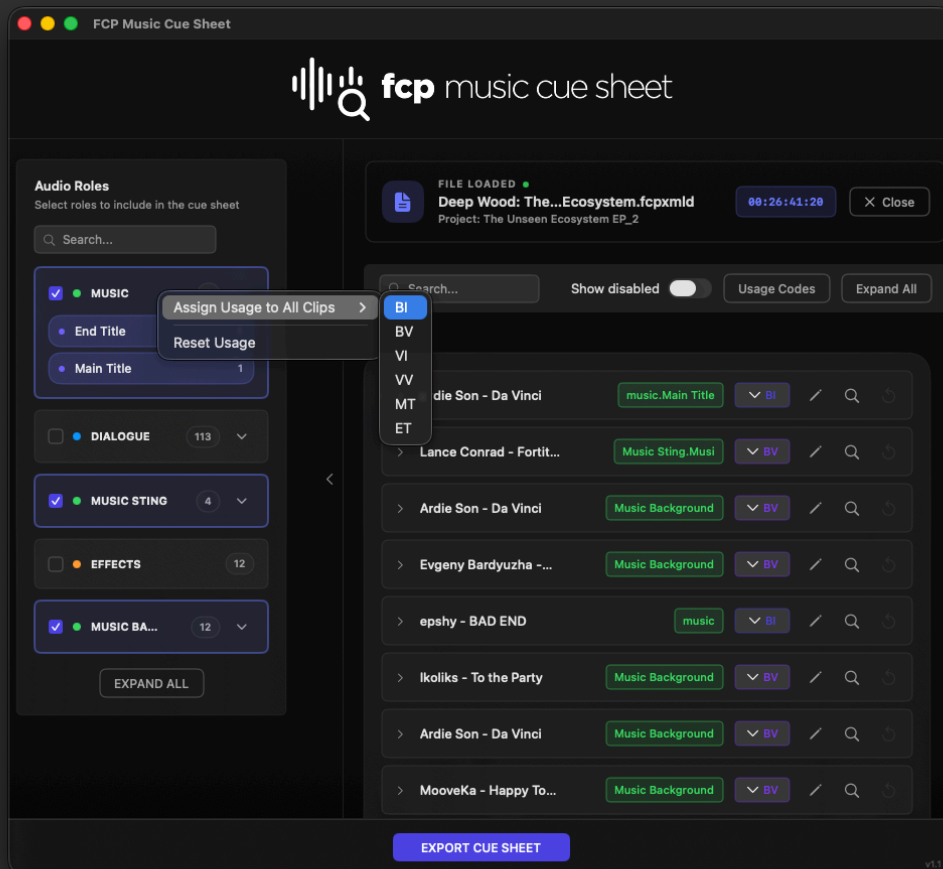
FCP Music Cue Sheet

fcp music cue sheet

Audio Roles
Select roles to include in the cue sheet

Search...

MUSIC
End Title
Main Title 1

Assign Usage to All Clips
Reset Usage

BI
BV
VI
VV
MT
ET

DIALOGUE 113
MUSIC STING 4
EFFECTS 12
MUSIC BA... 12

EXPAND ALL

FILE LOADED
Deep Wood: The...Ecosystem.fcpxmld
Project: The Unseen Ecosystem EP_2
00:26:41:20
Close

Search...
Show disabled
Usage Codes
Expand All

Ardie Son - Da Vinci music.Main Title BI
Lance Conrad - Fortit... Music Sting.Musi BV
Ardie Son - Da Vinci Music Background BV
Evgeny Bardyuzha -... Music Background BV
epshy - BAD END music BI
Ikoliks - To the Party Music Background BV
Ardie Son - Da Vinci Music Background BV
MooveKa - Happy To... Music Background BV

EXPORT CUE SHEET

v1.1